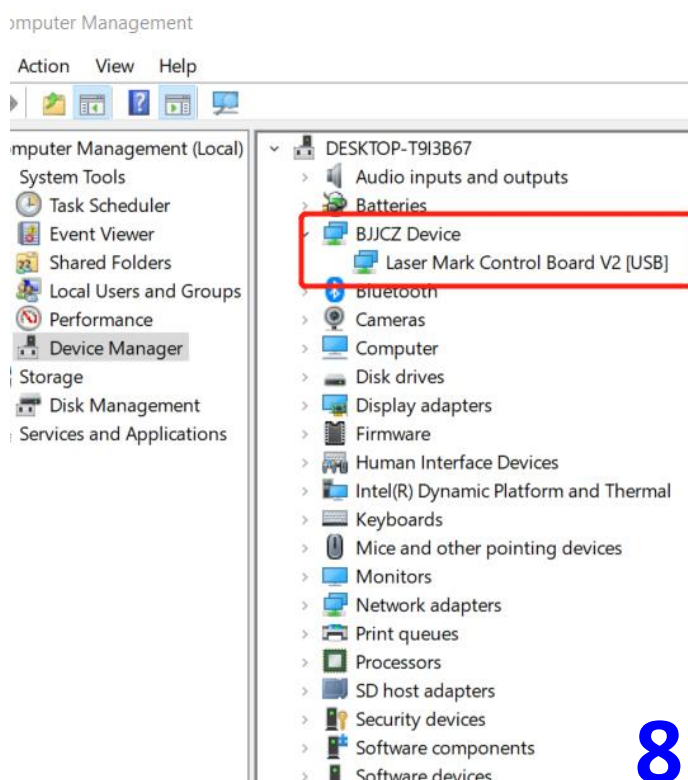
omputer Management

Action View Help

omputer Management (Local)
System Tools
Task Scheduler
Event Viewer
Shared Folders
Local Users and Groups
Performance
Device Manager
Storage
Disk Management
Services and Applications

DESKTOP-T9I3B67
Audio inputs and outputs
Batteries
BJJCZ Device
Laser Mark Control Board V2 [USB]
Bluetooth
Cameras
Computer
Disk drives
Display adapters
Firmware
Human Interface Devices
Intel(R) Dynamic Platform and Thermal
Keyboards
Mice and other pointing devices
Monitors
Network adapters
Print queues
Processors
SD host adapters
Security devices
Software components
Software devices

8